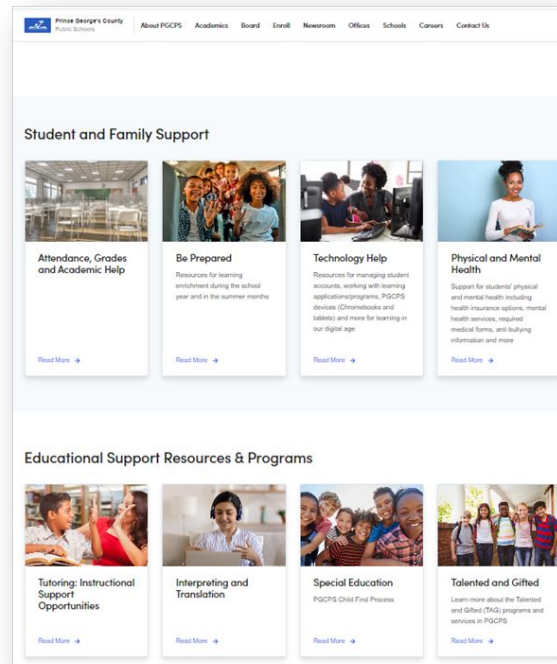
Prince George's County Public Schools

About PGCPS Academics Board Enroll Newsroom Offices Schools Careers Contact Us

Student and Family Support

Attendance, Grades and Academic Help

Read More →

Be Prepared

Resources for learning enrichment during the school year and in the summer months

Read More →

Technology Help

Resources for managing student accounts, working with learning applications/programs, PGCPS devices (Chromebooks and tablets) and more for learning in our digital age

Read More →

Physical and Mental Health

Support for students' physical and mental health including health insurance options, mental health services, required medical forms, anti-bullying information and more

Read More →

Educational Support Resources & Programs

Tutoring: Instructional Support Opportunities

Read More →

Interpreting and Translation

Read More →

Special Education

PGCPS Child Find Process

Read More →

Talented and Gifted

Learn more about the Talented and Gifted (TAG) programs and services in PGCPS

Read More →